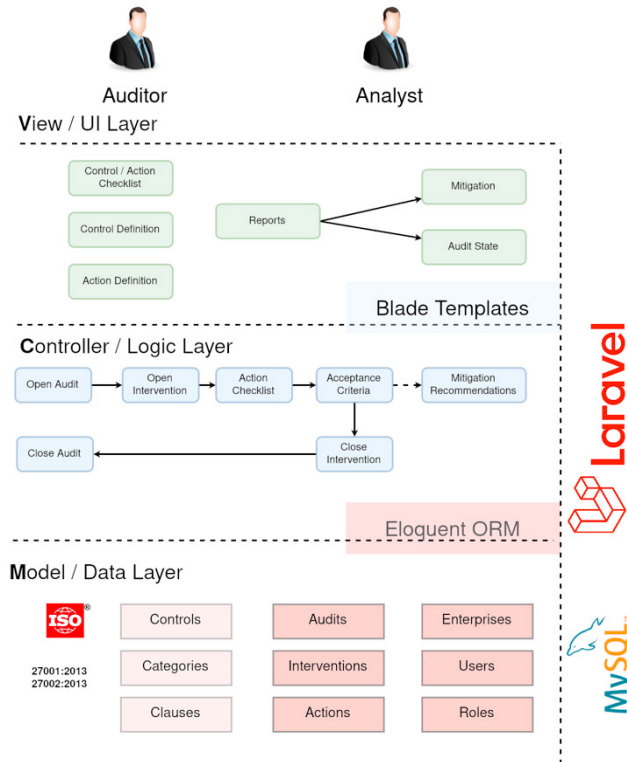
Auditor

Analyst

View / UI Layer

Control / Action Checklist

Control Definition

Action Definition

Reports

Mitigation

Audit State

Blade Templates

Controller / Logic Layer

Open Audit

Open Intervention

Action Checklist

Acceptance Criteria

Mitigation Recommendations

Close Audit

Close Intervention

Eloquent ORM

Laravel

Model / Data Layer

ISO

27001:2013
27002:2013

| Controls | Audits | Enterprises |
|---|---|---|
| Categories | Interventions | Users |
| Clauses | Actions | Roles |

MySQL